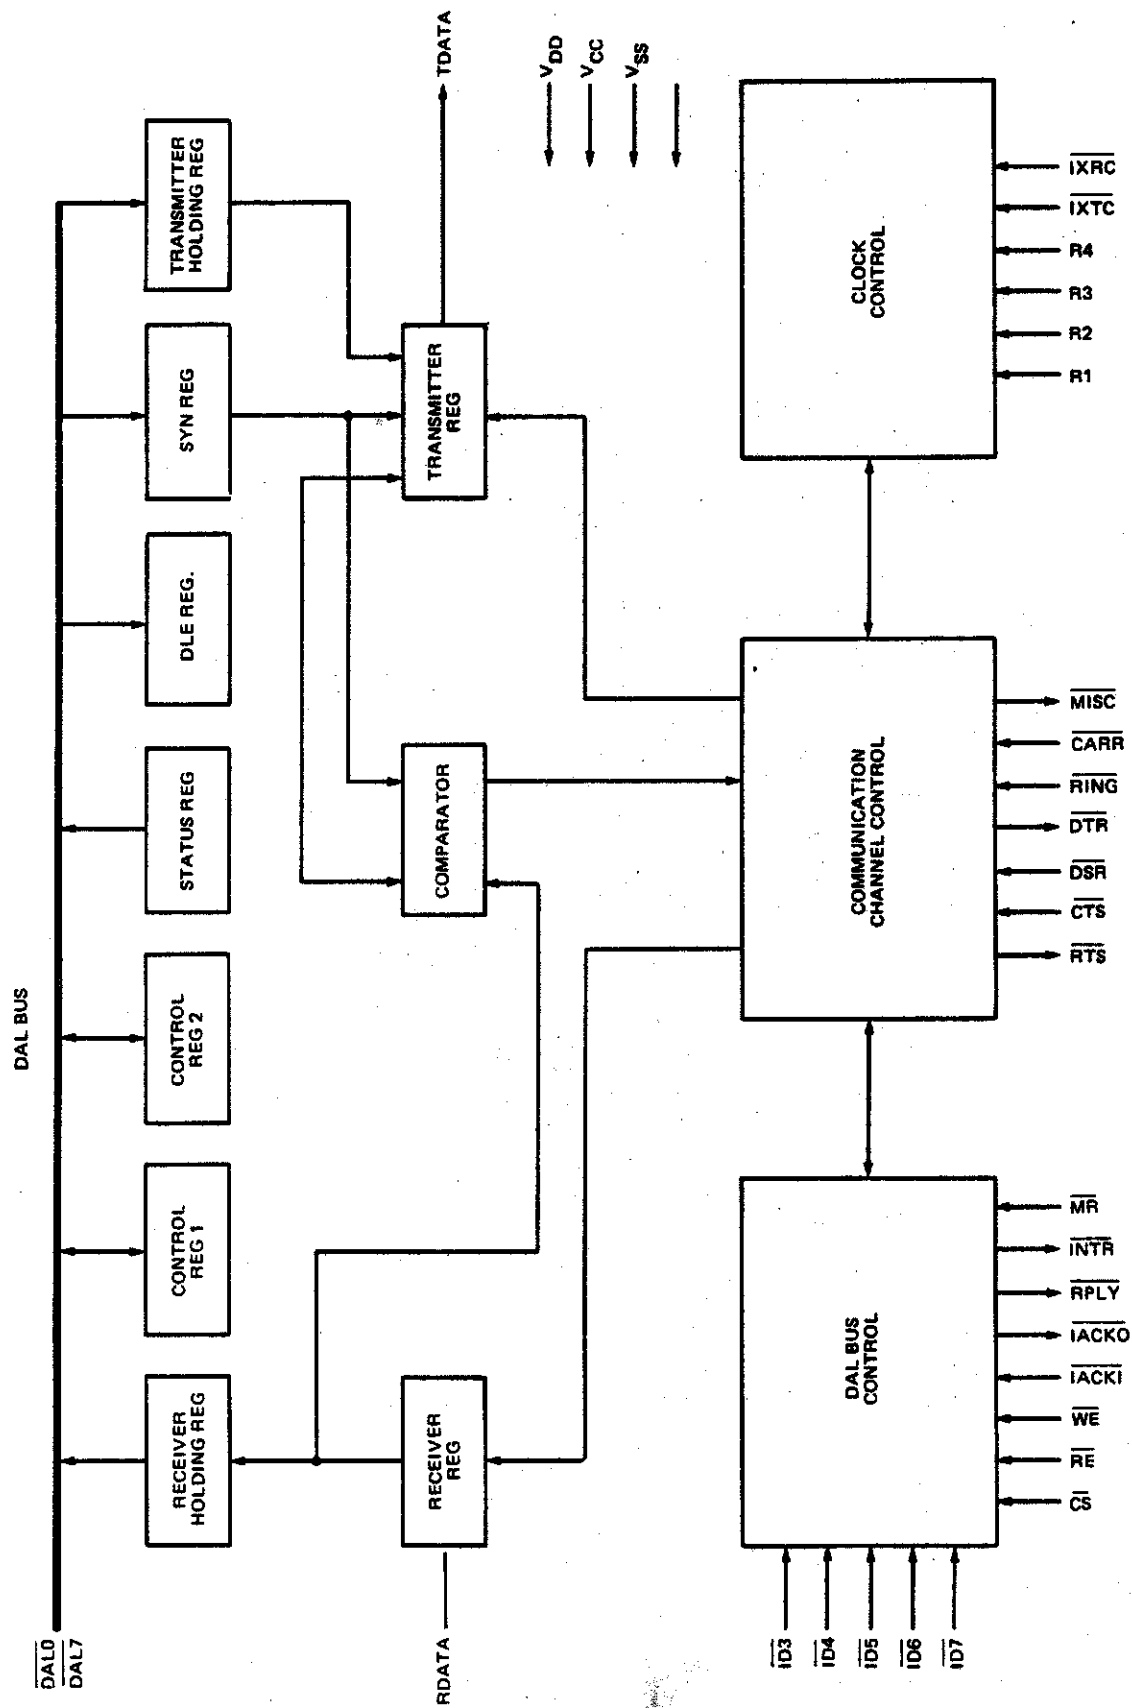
DAL BUS

TDATA

$V_{DD}$

$V_{CC}$

$V_{SS}$

TRANSMITTER HOLDING REG

SYN REG

DLE REG.

STATUS REG

CONTROL REG 2

CONTROL REG 1

RECEIVER HOLDING REG

TRANSMITTER REG

COMPARATOR

RECEIVER REG

CLOCK CONTROL

COMMUNICATION CHANNEL CONTROL

DAL BUS CONTROL

$\overline{IXRC}$

$\overline{IXTC}$

R4

R3

R2

R1

$\overline{MISC}$

$\overline{CARR}$

$\overline{RING}$

$\overline{DTR}$

$\overline{DSR}$

$\overline{CTS}$

$\overline{RTS}$

$\overline{MR}$

$\overline{INTR}$

$\overline{RPLY}$

$\overline{IACKO}$

$\overline{IACKI}$

$\overline{WE}$

$\overline{RE}$

$\overline{CS}$

$\overline{DAL0}$

$\overline{DAL7}$

RDATA

$\overline{ID3}$

$\overline{ID4}$

$\overline{ID5}$

$\overline{ID6}$

$\overline{ID7}$